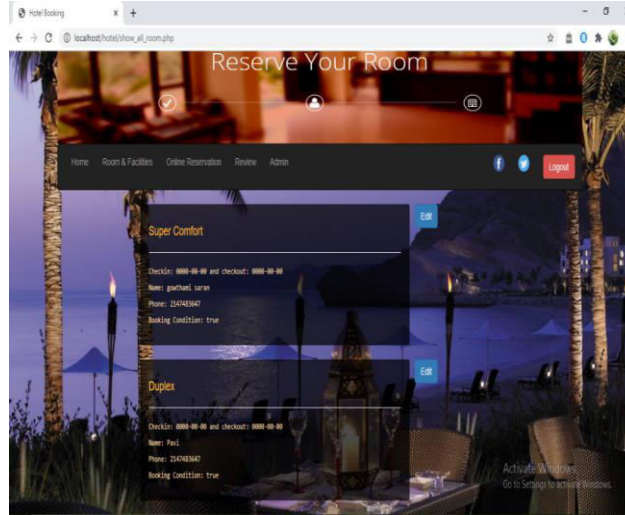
Hotel Booking × +

← → C ⓘ localhost/hotel/show_all_room.php

Reserve Your Room

Home Room & Facilities Online Reservation Review Admin

Logout

Super Comfort

Edit

Checkin: 0000-00-00 and checkout: 0000-00-00

Name: gowthami saran

Phone: 2147483647

Booking Condition: true

Duplex

Edit

Checkin: 0000-00-00 and checkout: 0000-00-00

Name: Pavi

Phone: 2147483647

Booking Condition: true

Activate Windows
Go to Settings to activate Windows.